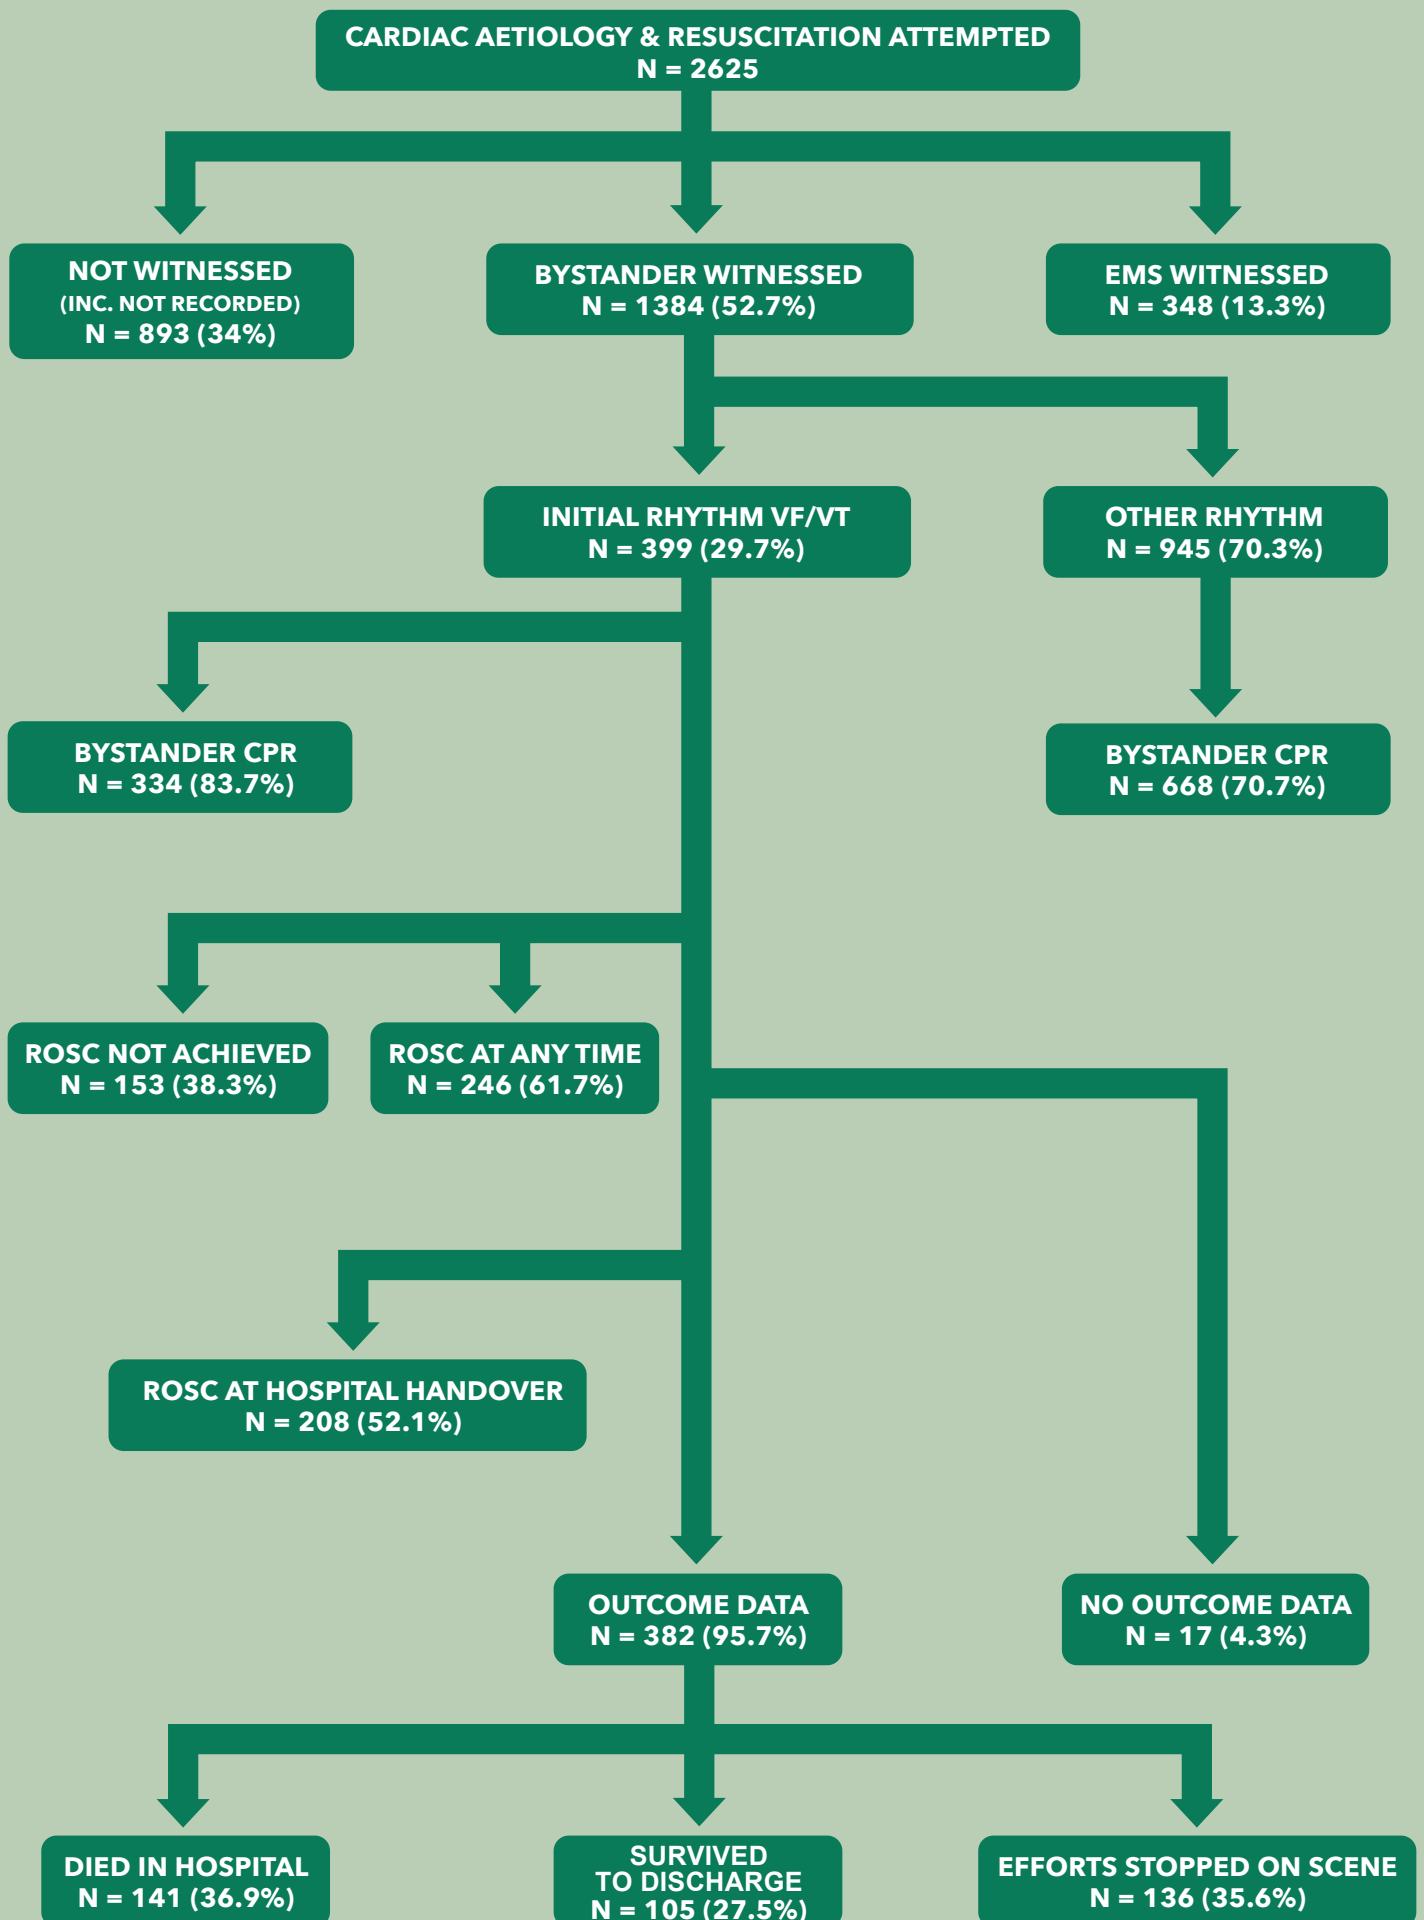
CARDIAC AETIOLOGY & RESUSCITATION ATTEMPTED
N = 2625

NOT WITNESSED
(INC. NOT RECORDED)
N = 893 (34%)

BYSTANDER WITNESSED
N = 1384 (52.7%)

EMS WITNESSED
N = 348 (13.3%)

INITIAL RHYTHM VF/VT
N = 399 (29.7%)

OTHER RHYTHM
N = 945 (70.3%)

BYSTANDER CPR
N = 334 (83.7%)

BYSTANDER CPR
N = 668 (70.7%)

ROSC NOT ACHIEVED
N = 153 (38.3%)

ROSC AT ANY TIME
N = 246 (61.7%)

ROSC AT HOSPITAL HANDOVER
N = 208 (52.1%)

OUTCOME DATA
N = 382 (95.7%)

NO OUTCOME DATA
N = 17 (4.3%)

DIED IN HOSPITAL
N = 141 (36.9%)

SURVIVED
TO DISCHARGE
N = 105 (27.5%)

EFFORTS STOPPED ON SCENE
N = 136 (35.6%)